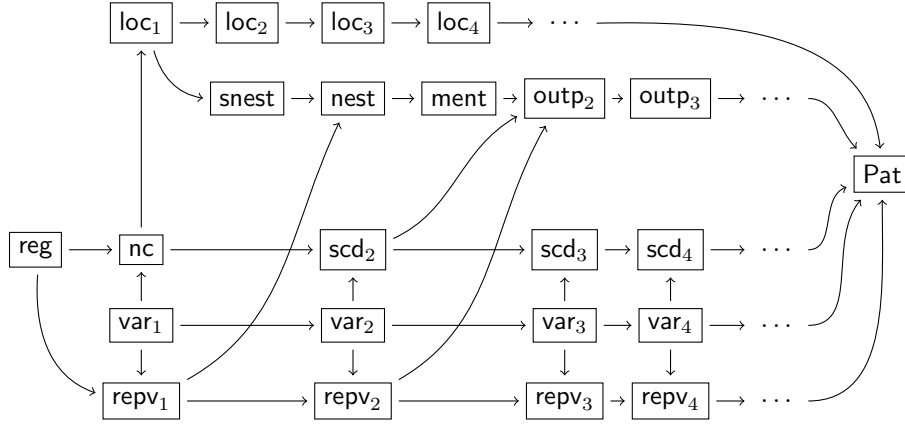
$\mathsf{loc}_1$ $\mathsf{loc}_2$ $\mathsf{loc}_3$ $\mathsf{loc}_4$ $\cdots$

snest nest ment $\mathsf{outp}_2$ $\mathsf{outp}_3$ $\cdots$

Pat

reg nc $\mathsf{scd}_2$ $\mathsf{scd}_3$ $\mathsf{scd}_4$ $\cdots$

$\mathsf{var}_1$ $\mathsf{var}_2$ $\mathsf{var}_3$ $\mathsf{var}_4$ $\cdots$

$\mathsf{repv}_1$ $\mathsf{repv}_2$ $\mathsf{repv}_3$ $\mathsf{repv}_4$ $\cdots$